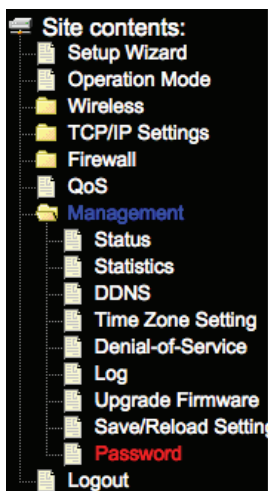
Site contents:
Setup Wizard
Operation Mode
Wireless
TCP/IP Settings
Firewall
QoS
Management
Status
Statistics
DDNS
Time Zone Setting
Denial-of-Service
Log
Upgrade Firmware
Save/Reload Setting
Password
Logout